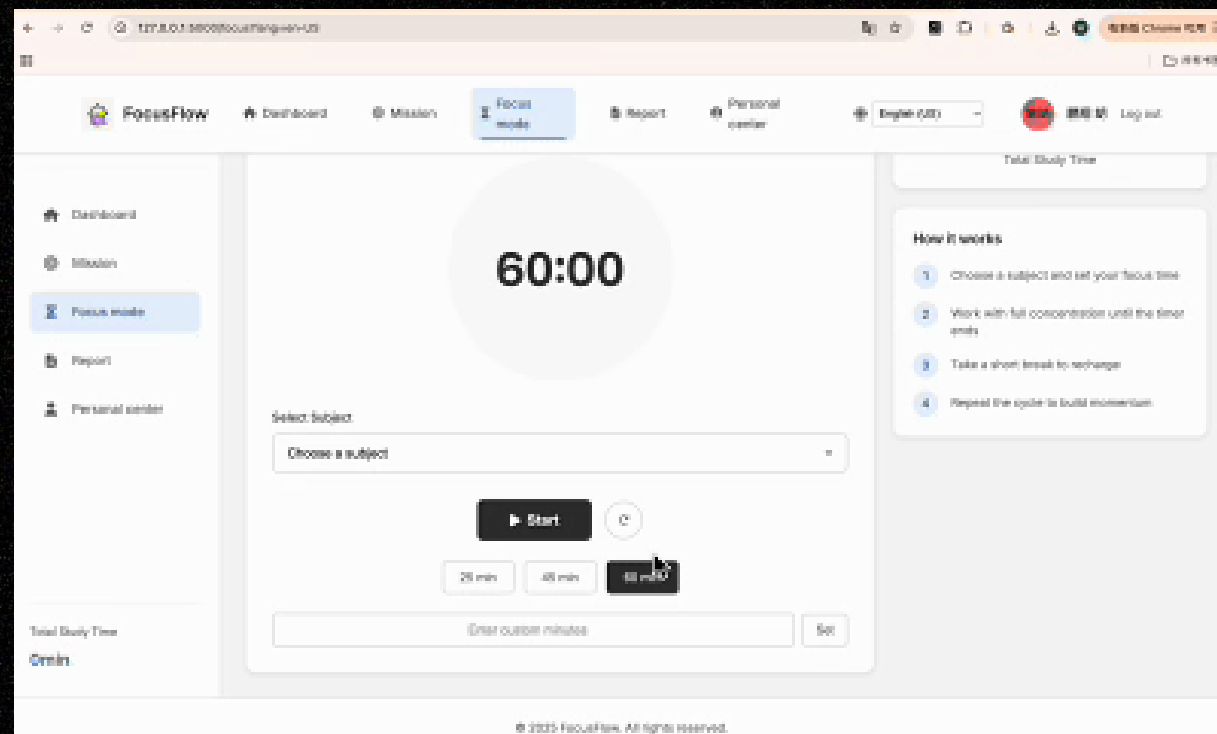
127.0.0.1:5000/focus?lang=en-US

FocusFlow  Dashboard  Mission  Focus mode  Report  Personal center  English (US)  Log out

Total Study Time

Dashboard
Mission
Focus mode
Report
Personal center

60:00

Select Subject
Choose a subject

Start

25 min  45 min  60 min

Enter custom minutes  Set

How it works
1 Choose a subject and set your focus time
2 Work with full concentration until the timer ends
3 Take a short break to recharge
4 Repeat the cycle to build momentum

Total Study Time
0min

© 2025 FocusFlow. All rights reserved.